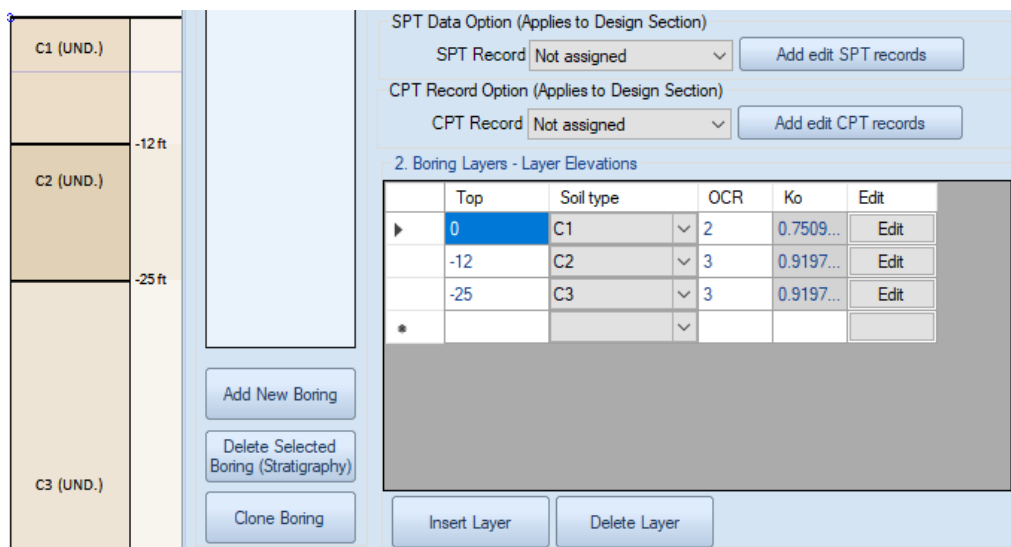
C1 (UND.)

-12 ft

C2 (UND.)

-25 ft

C3 (UND.)

Add New Boring

Delete Selected Boring (Stratigraphy)

Clone Boring

SPT Data Option (Applies to Design Section)

SPT Record Not assigned

Add edit SPT records

CPT Record Option (Applies to Design Section)

CPT Record Not assigned

Add edit CPT records

2. Boring Layers - Layer Elevations

| | Top | Soil type | OCR | Ko | Edit |
|---|---|---|---|---|---|
| ▸ | 0 | C1 | 2 | 0.7509... | Edit |
| | -12 | C2 | 3 | 0.9197... | Edit |
| | -25 | C3 | 3 | 0.9197... | Edit |
| * | | | | | |

Insert Layer

Delete Layer